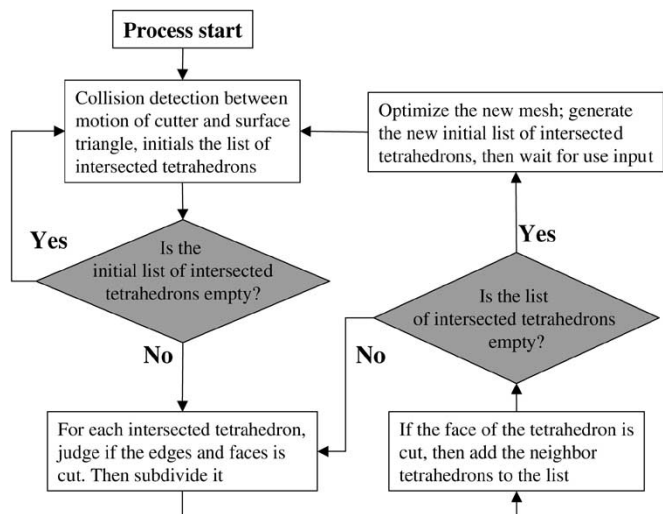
Process start

Collision detection between motion of cutter and surface triangle, initials the list of intersected tetrahedrons

Optimize the new mesh; generate the new initial list of intersected tetrahedrons, then wait for use input

Yes

Is the initial list of intersected tetrahedrons empty?

Yes

Is the list of intersected tetrahedrons empty?

No

No

For each intersected tetrahedron, judge if the edges and faces is cut. Then subdivide it

If the face of the tetrahedron is cut, then add the neighbor tetrahedrons to the list